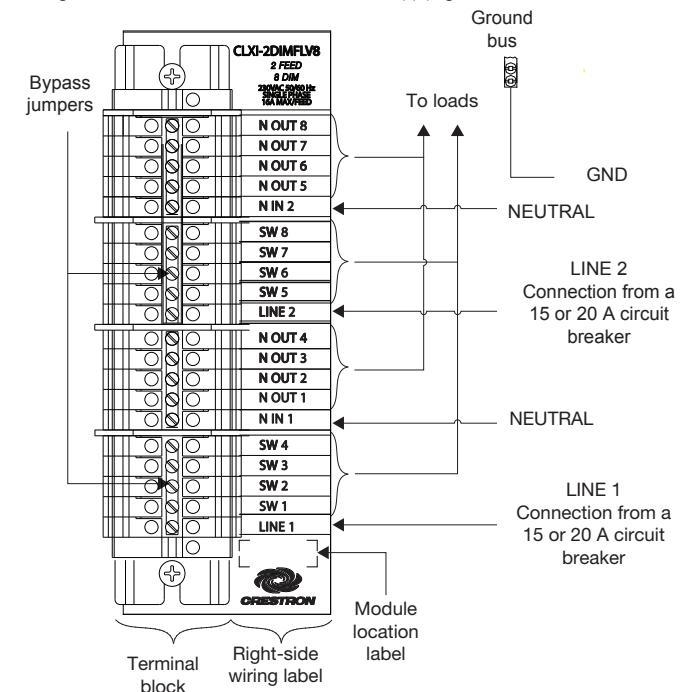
Ground bus

CLXI-2DIMFLV8
2 FEED
8 DIM
230VAC 50/60 Hz
SINGLE PHASE
16A MAX/FEED

Bypass jumpers

To loads

N OUT 8
N OUT 7
N OUT 6
N OUT 5
N IN 2

GND

NEUTRAL

SW 8
SW 7
SW 6
SW 5
LINE 2

LINE 2
Connection from a 15 or 20 A circuit breaker

N OUT 4
N OUT 3
N OUT 2
N OUT 1
N IN 1

NEUTRAL

SW 4
SW 3
SW 2
SW 1
LINE 1

LINE 1
Connection from a 15 or 20 A circuit breaker

CRESTRON

Module location label

Terminal block

Right-side wiring label